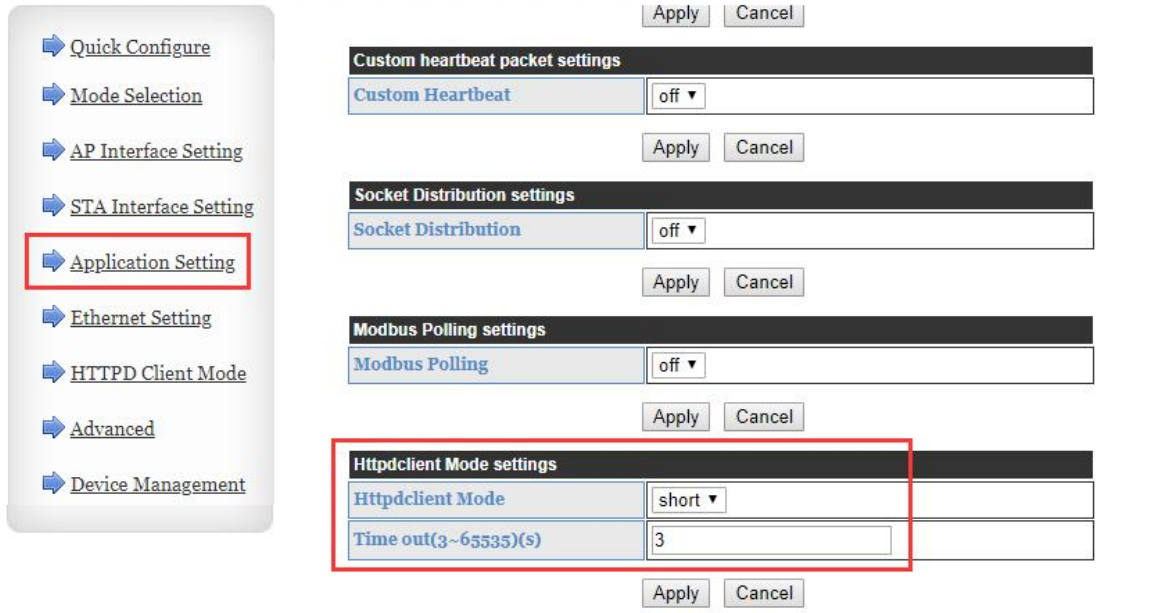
Quick Configure

Mode Selection

AP Interface Setting

STA Interface Setting

Application Setting

Ethernet Setting

HTTPD Client Mode

Advanced

Device Management

Apply Cancel

| Custom heartbeat packet settings | |
|---|---|
| Custom Heartbeat | off ▼ |

Apply Cancel

| Socket Distribution settings | |
|---|---|
| Socket Distribution | off ▼ |

Apply Cancel

| Modbus Polling settings | |
|---|---|
| Modbus Polling | off ▼ |

Apply Cancel

| Httpdclient Mode settings | |
|---|---|
| Httpdclient Mode | short ▼ |
| Time out(3~65535)(s) | 3 |

Apply Cancel